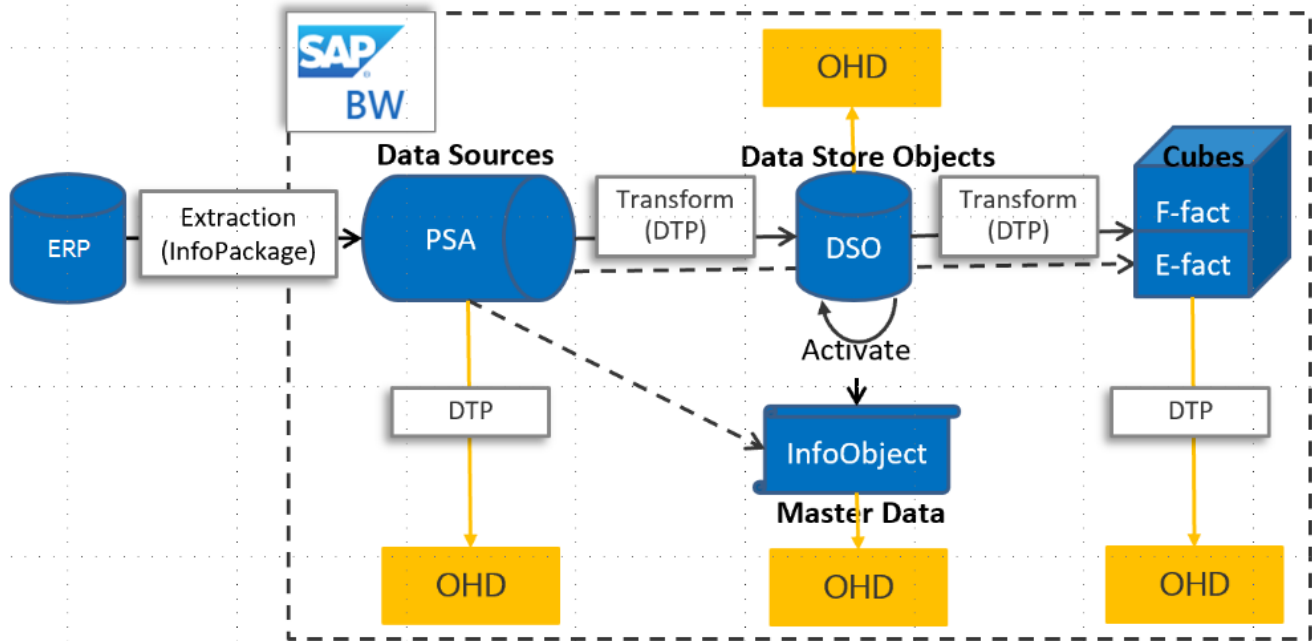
SAP BW

OHD

Data Sources

Data Store Objects

Cubes

ERP

Extraction (InfoPackage)

PSA

Transform (DTP)

DSO

Transform (DTP)

F-fact

E-fact

Activate

DTP

InfoObject

DTP

Master Data

OHD

OHD

OHD